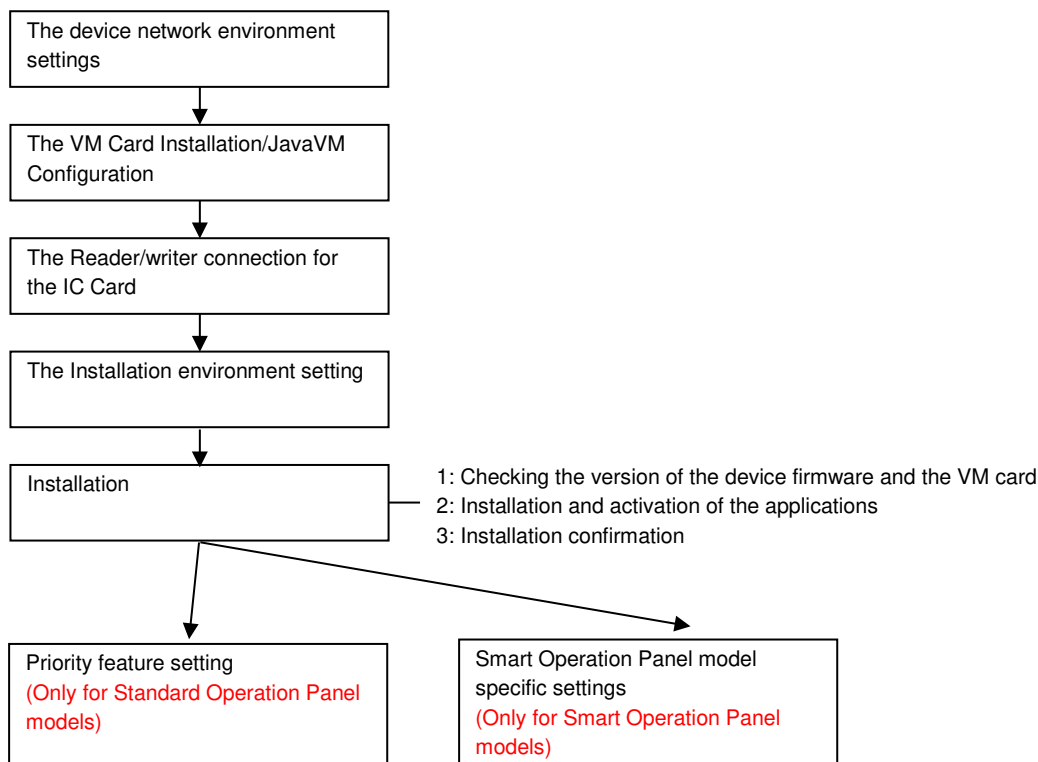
The device network environment settings

The VM Card Installation/JavaVM Configuration

The Reader/writer connection for the IC Card

The Installation environment setting

Installation

1: Checking the version of the device firmware and the VM card
2: Installation and activation of the applications
3: Installation confirmation

Priority feature setting
(Only for Standard Operation Panel models)

Smart Operation Panel model specific settings
(Only for Smart Operation Panel models)